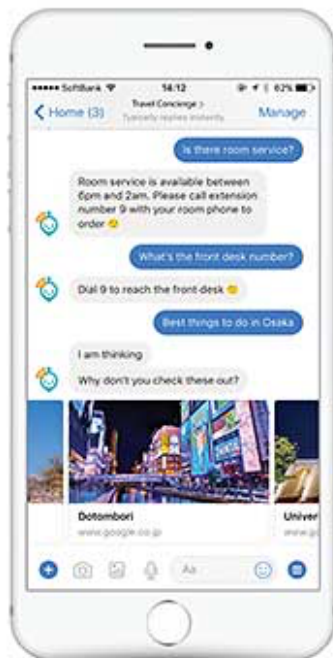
••••• SoftBank 14:12 62%

Home (3) Travel Concierge > Typically replies instantly Manage

Is there room service?

Room service is available between 6pm and 2am. Please call extension number 9 with your room phone to order 😊

What's the front desk number?

Dial 9 to reach the front desk 😊

Best things to do in Osaka

I am thinking

Why don't you check these out?

Dotombori
www.google.co.jp

Univer
www.g

Aa